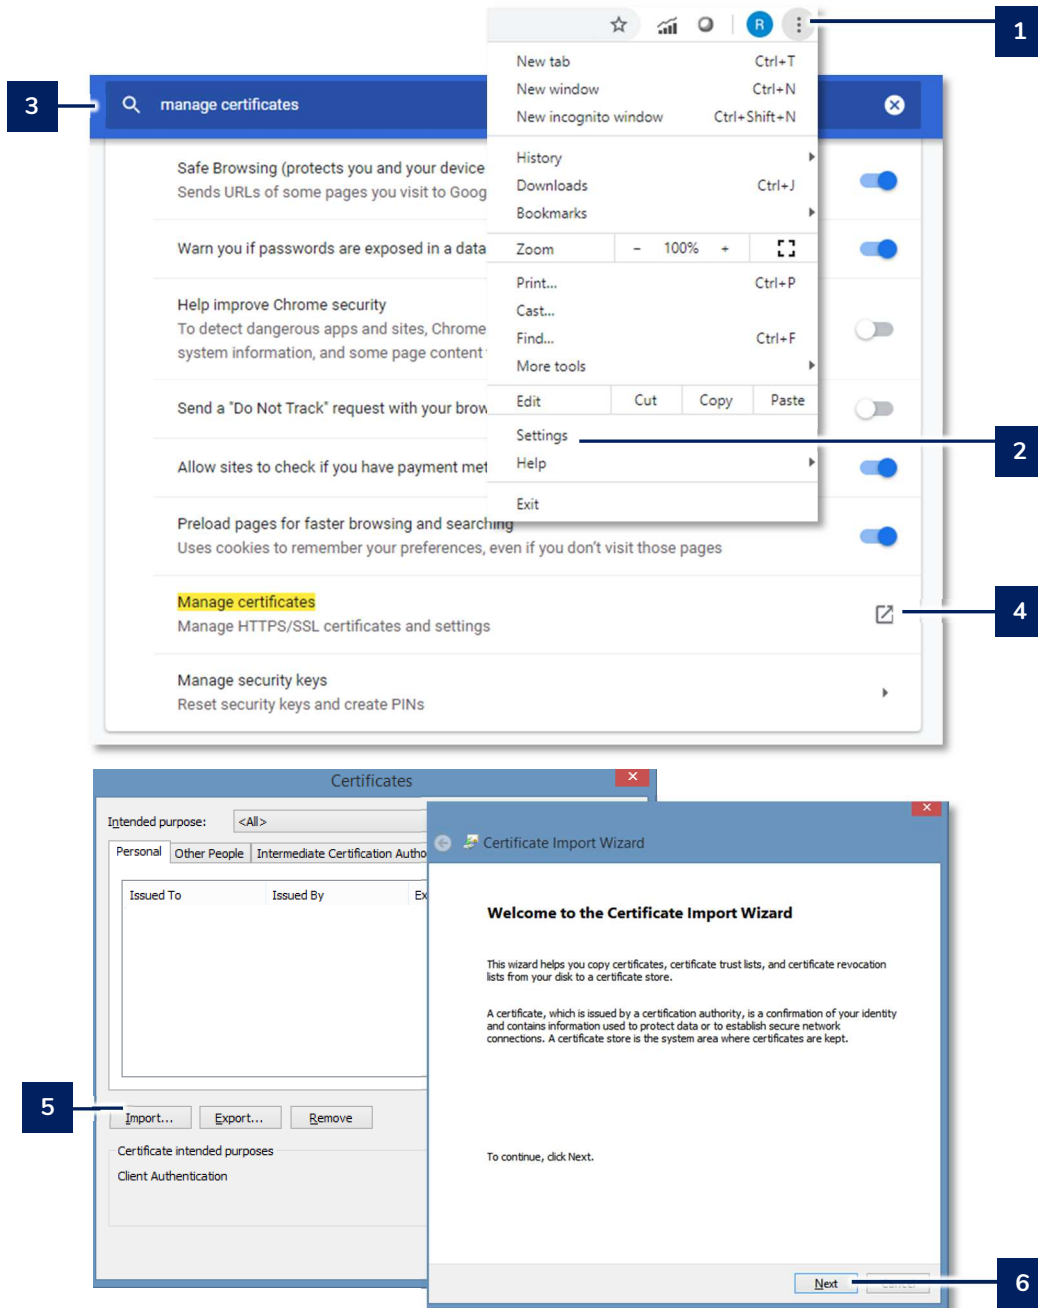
1

R

New tab Ctrl+T
New window Ctrl+N
New incognito window Ctrl+Shift+N

History
Downloads Ctrl+J
Bookmarks

Zoom – 100% +

Print... Ctrl+P
Cast...
Find... Ctrl+F
More tools

Edit Cut Copy Paste

Settings

Help

Exit

2

3

manage certificates

Safe Browsing (protects you and your device
Sends URLs of some pages you visit to Goog

Warn you if passwords are exposed in a data

Help improve Chrome security
To detect dangerous apps and sites, Chrome
system information, and some page content

Send a "Do Not Track" request with your brow

Allow sites to check if you have payment met

Preload pages for faster browsing and searching
Uses cookies to remember your preferences, even if you don't visit those pages

Manage certificates
Manage HTTPS/SSL certificates and settings

4

Manage security keys
Reset security keys and create PINs

Certificates

Intended purpose: <All>

Personal | Other People | Intermediate Certification Autho

Issued To | Issued By | Ex

5

Import... Export... Remove

Certificate intended purposes
Client Authentication

Certificate Import Wizard

Welcome to the Certificate Import Wizard

This wizard helps you copy certificates, certificate trust lists, and certificate revocation lists from your disk to a certificate store.

A certificate, which is issued by a certification authority, is a confirmation of your identity and contains information used to protect data or to establish secure network connections. A certificate store is the system area where certificates are kept.

To continue, click Next.

Next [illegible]

6